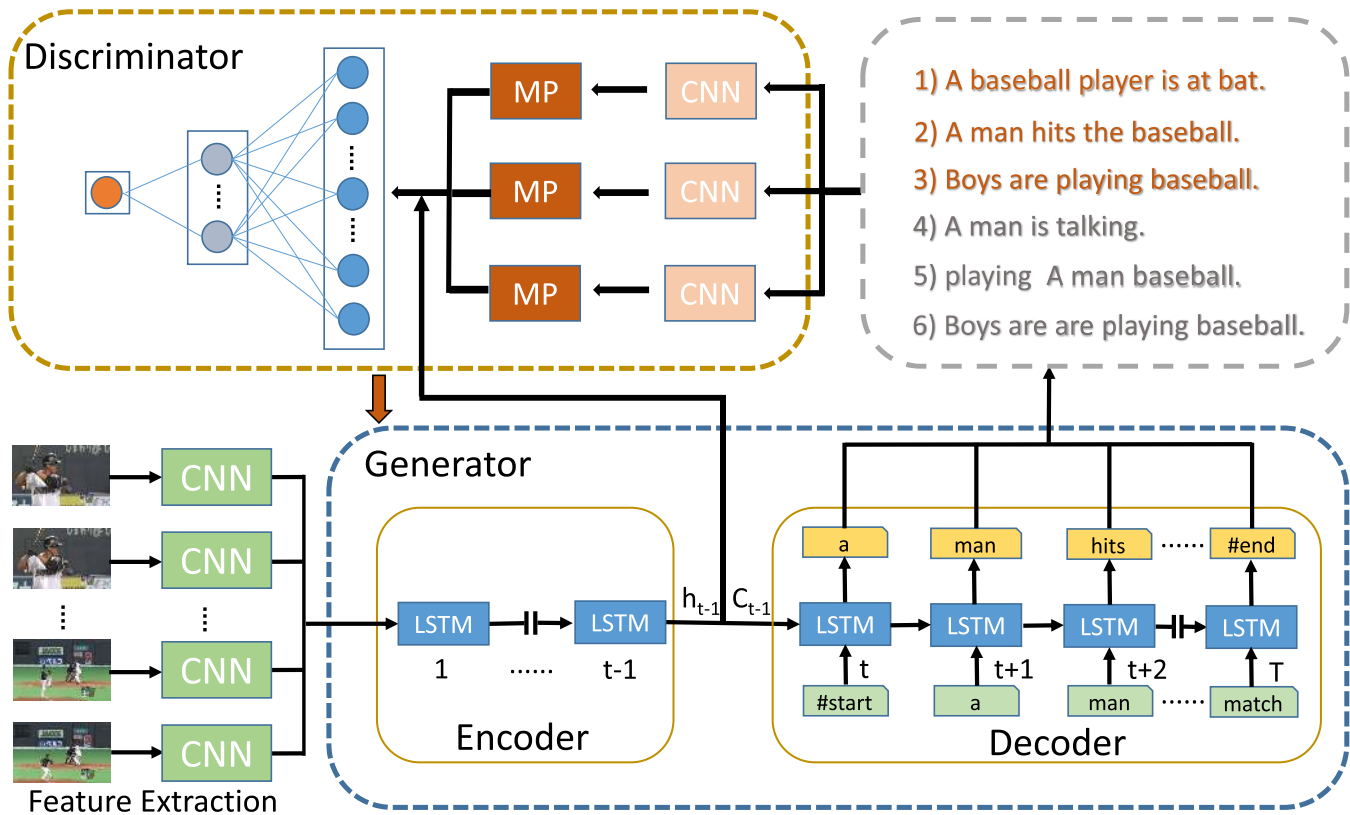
Discriminator

MP
MP
MP

CNN
CNN
CNN

1) A baseball player is at bat.
2) A man hits the baseball.
3) Boys are playing baseball.
4) A man is talking.
5) playing A man baseball.
6) Boys are are playing baseball.

CNN
CNN
⋮
CNN
CNN
Feature Extraction

Generator

LSTM
LSTM
1
......
t-1
Encoder

$h_{t-1}$ $C_{t-1}$

a
man
hits
......
#end

LSTM
LSTM
LSTM
LSTM

t
t+1
t+2
T

#start
a
man
......
match

Decoder